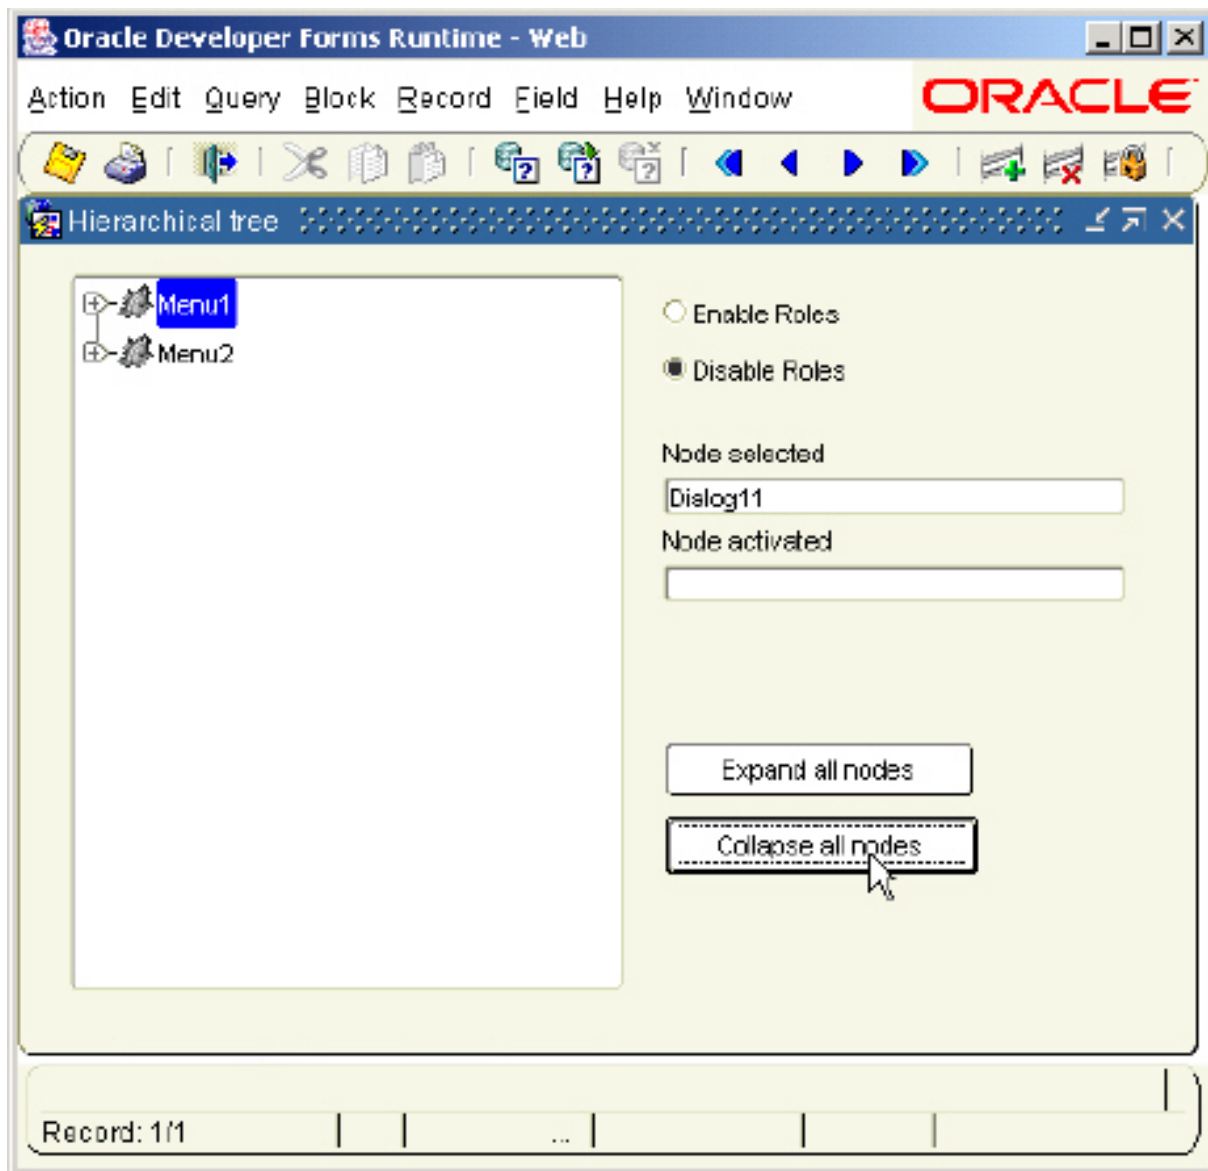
Oracle Developer Forms Runtime - Web

Action Edit Query Block Record Field Help Window

ORACLE

Hierarchical tree

Menu1

Menu2

Enable Roles

Disable Roles

Node selected

Dialog11

Node activated

Expand all nodes

Collapse all nodes

Record: 1/1

...